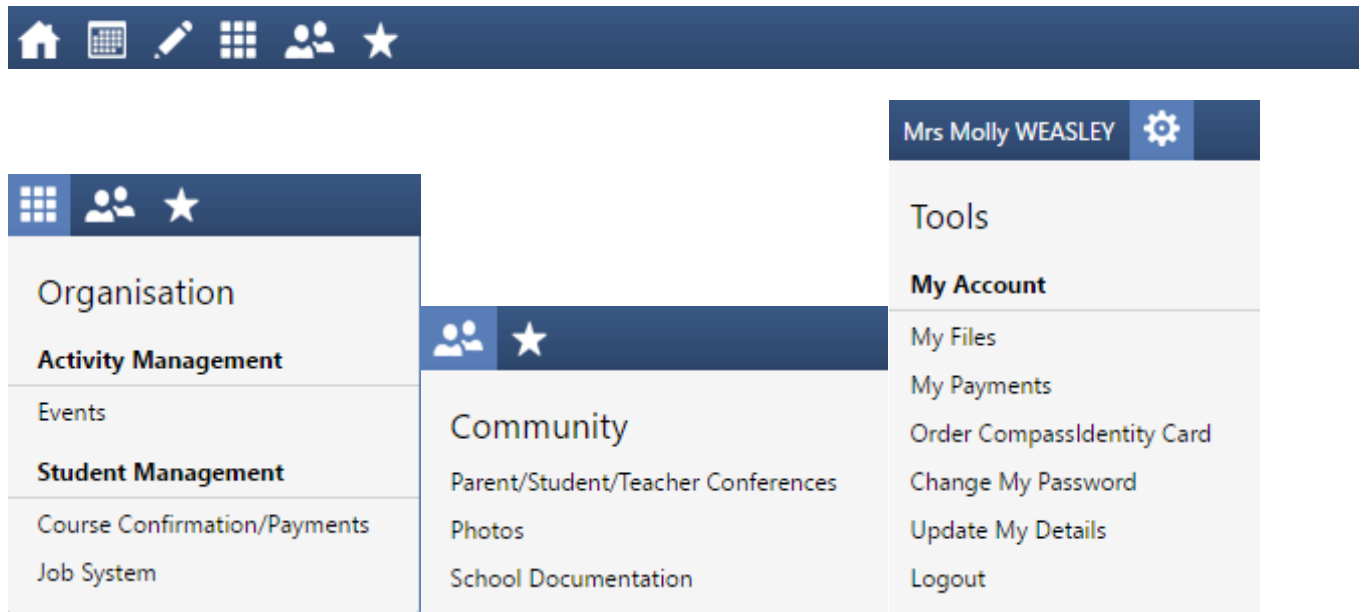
Mrs Molly WEASLEY

Tools

My Account

My Files

My Payments

Order CompassIdentity Card

Change My Password

Update My Details

Logout

Organisation

Activity Management

Events

Student Management

Course Confirmation/Payments

Job System

Community

Parent/Student/Teacher Conferences

Photos

School Documentation